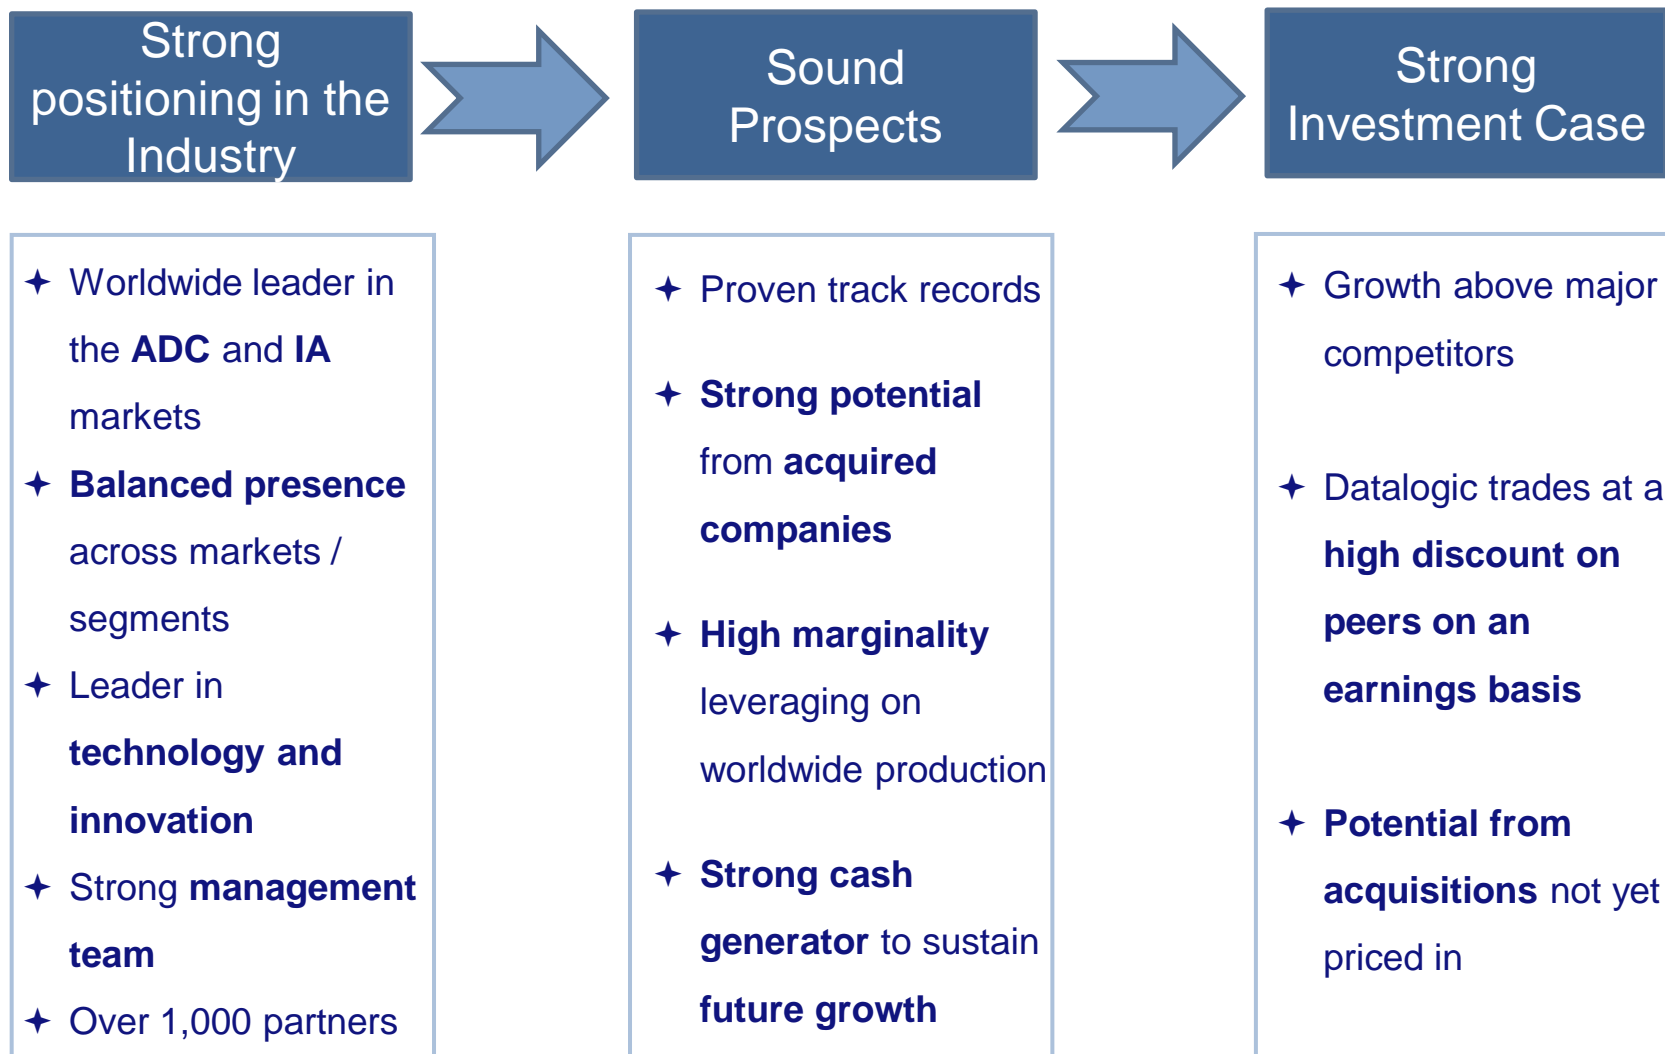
Strong positioning in the Industry

Sound Prospects

Strong Investment Case

✦ Worldwide leader in the ADC and IA markets

✦ Balanced presence across markets / segments

✦ Leader in technology and innovation

✦ Strong management team

✦ Over 1,000 partners

✦ Proven track records

✦ Strong potential from acquired companies

✦ High marginality leveraging on worldwide production

✦ Strong cash generator to sustain future growth

✦ Growth above major competitors

✦ Datalogic trades at a high discount on peers on an earnings basis

✦ Potential from acquisitions not yet priced in